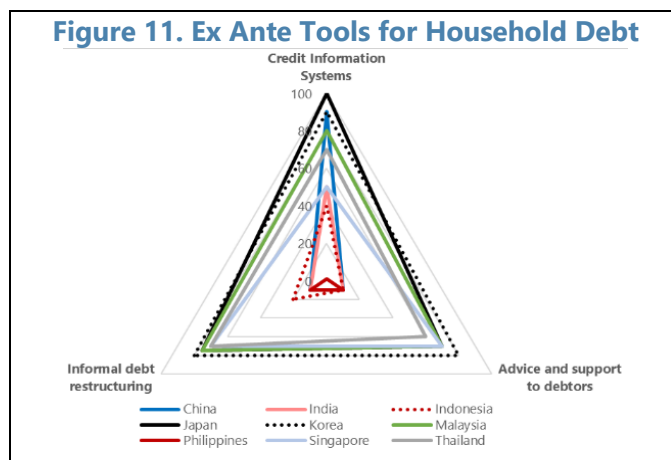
Figure 11. Ex Ante Tools for Household Debt

Credit Information Systems

100
80
60
40
20
0

Informal debt restructuring

Advice and support to debtors

China
India
Indonesia
Japan
Korea
Malaysia
Philippines
Singapore
Thailand